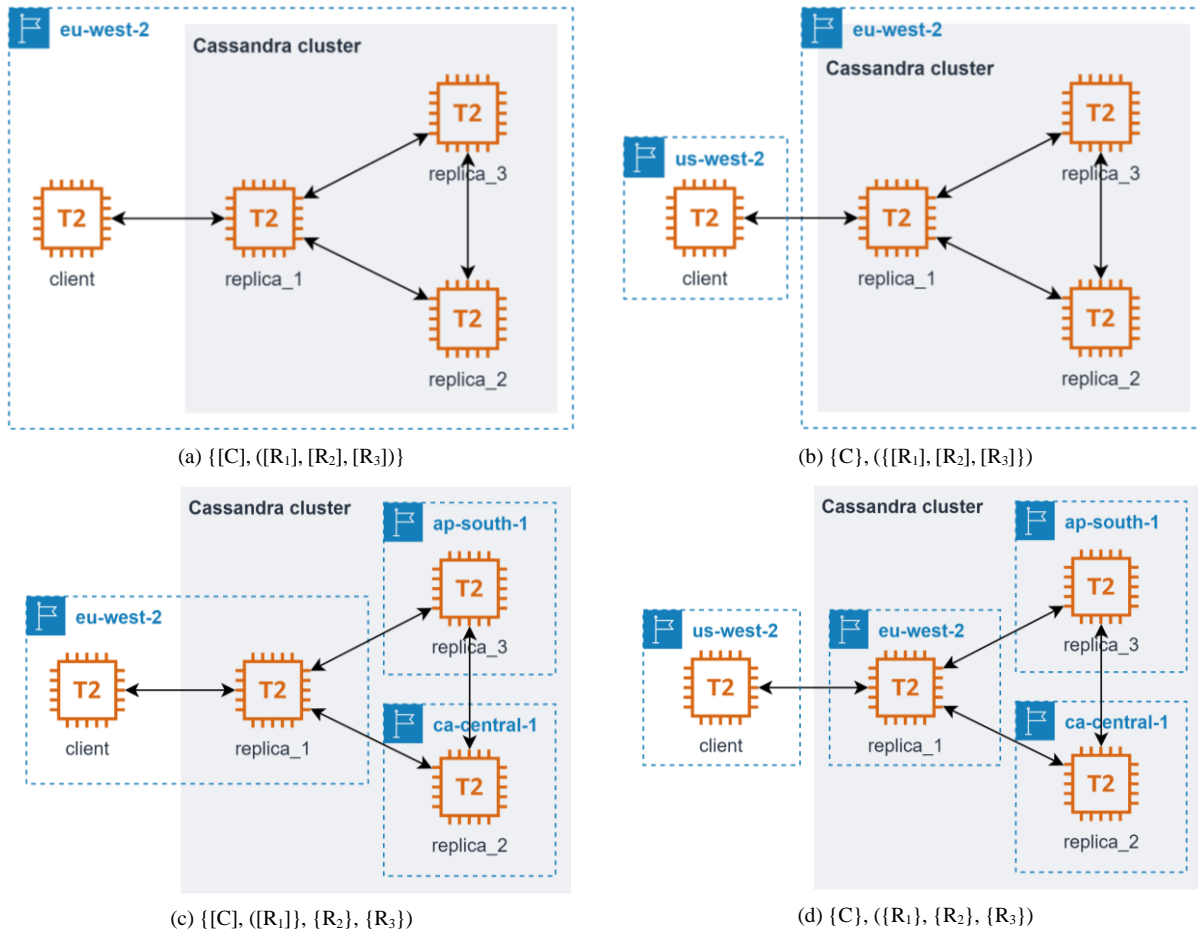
eu-west-2

Cassandra cluster

T2

client

T2

replica_1

T2

replica_3

T2

replica_2

(a) {[C], ([R$_1$], [R$_2$], [R$_3$])}

eu-west-2

Cassandra cluster

us-west-2

T2

client

T2

replica_1

T2

replica_3

T2

replica_2

(b) {C}, ({[R$_1$], [R$_2$], [R$_3$]})

Cassandra cluster

ap-south-1

eu-west-2

T2

client

T2

replica_1

T2

replica_3

ca-central-1

T2

replica_2

(c) {[C], ([R$_1$]}, {R$_2$}, {R$_3$})

Cassandra cluster

ap-south-1

us-west-2

T2

client

eu-west-2

T2

replica_1

T2

replica_3

ca-central-1

T2

replica_2

(d) {C}, ({R$_1$}, {R$_2$}, {R$_3$})